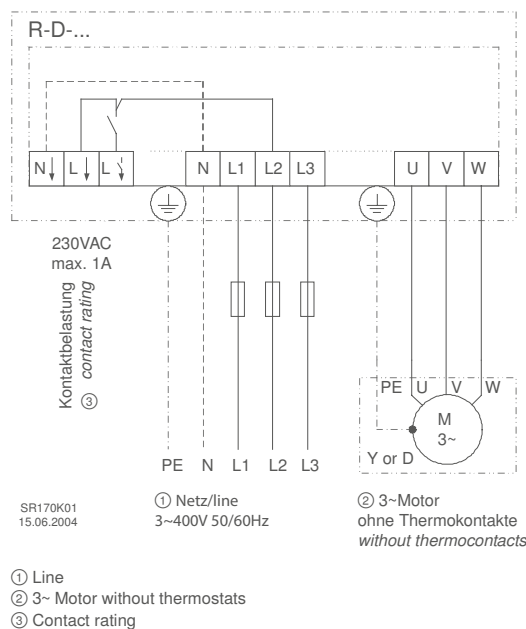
R-D-...

N L L N L1 L2 L3 U V W

230VAC
max. 1A

Kontaktbelastung
contact rating
③

PE U V W
M
3~
Y or D

PE N L1 L2 L3

SR170K01
15.06.2004

① Netz/line
3~400V 50/60Hz

② 3~Motor
ohne Thermokontakte
without thermocontacts

① Line
② 3~ Motor without thermostats
③ Contact rating